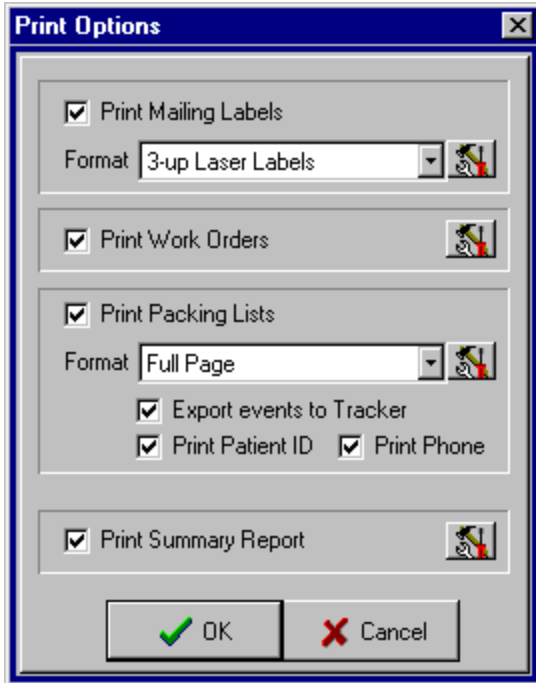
Print Options

Print Mailing Labels

Format 3-up Laser Labels

Print Work Orders

Print Packing Lists

Format Full Page

Export events to Tracker

Print Patient ID

Print Phone

Print Summary Report

OK

Cancel